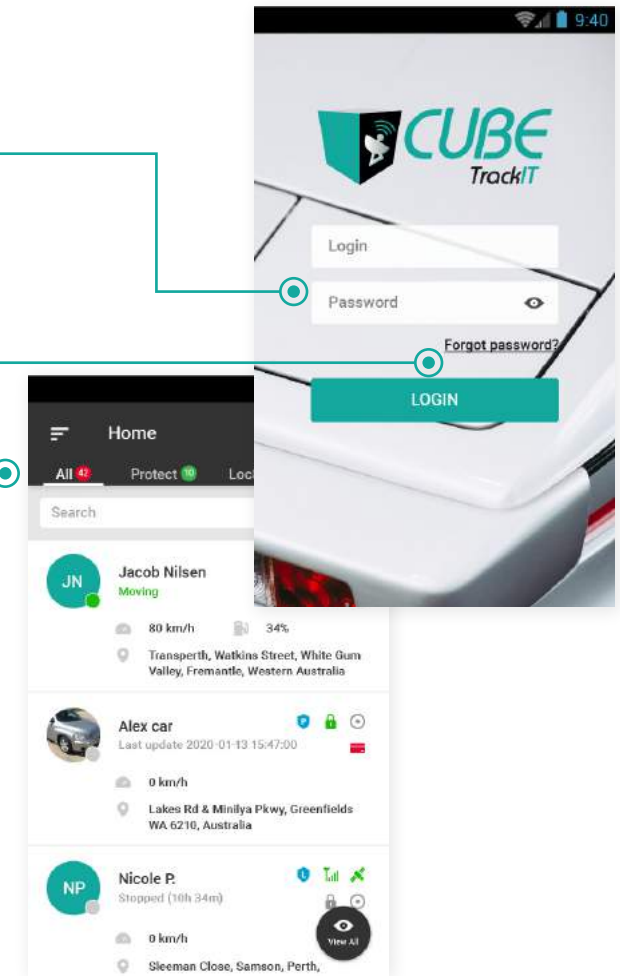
9:40

CUBE TrackIT

Login

Password

Forgot password?

LOGIN

Home

All 42 Protect 10 Loc

Search

JN
Jacob Nilsen
Moving

80 km/h 34%

Transperth, Watkins Street, White Gum Valley, Fremantle, Western Australia

Alex car
Last update 2020-01-13 15:47:00

0 km/h

Lakes Rd & Minilya Pkwy, Greenfields WA 6210, Australia

NP
Nicole P.
Stopped (10h 34m)

0 km/h

Sleeman Close, Samson, Perth,

View All